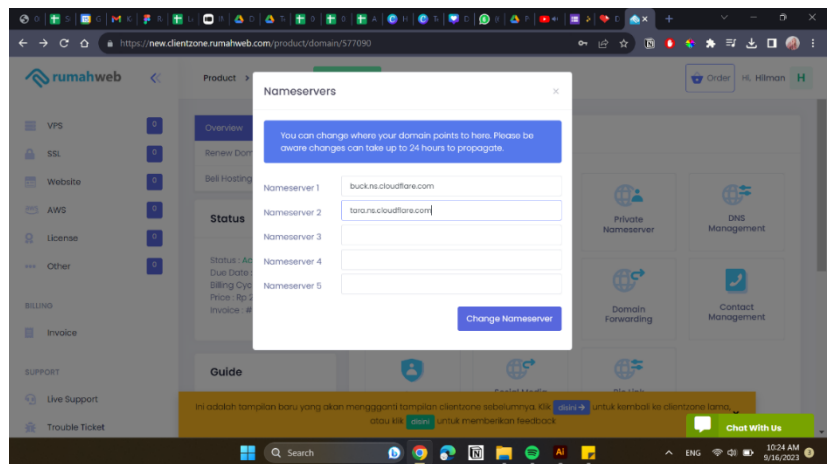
https://new.clientzone.rumahweb.com/product/domain/577090

rumahweb

Product >

Order Hi, Hilman H

VPS 0
SSL 0
Website 0
AWS 0
License 0
Other 0

BILLING
Invoice

SUPPORT
Live Support
Trouble Ticket

Overview
Renew Dom
Beli Hosting

Status
Status : Ac
Due Date :
Billing Cyc
Price : Rp 2
Invoice : #

Guide

Private Nameserver
DNS Management
Domain Forwarding
Contact Management

Nameservers

×

You can change where your domain points to here. Please be aware changes can take up to 24 hours to propagate.

Nameserver 1 buck.ns.cloudflare.com
Nameserver 2 tara.ns.cloudflare.com
Nameserver 3
Nameserver 4
Nameserver 5

Change Nameserver

Ini adalah tampilan baru yang akan menggganti tampilan clientzone sebelumnya. Klik disini → untuk kembali ke clientzone lama, atau klik disini untuk memberikan feedback

Chat With Us

Search

ENG 10:24 AM 9/16/2023